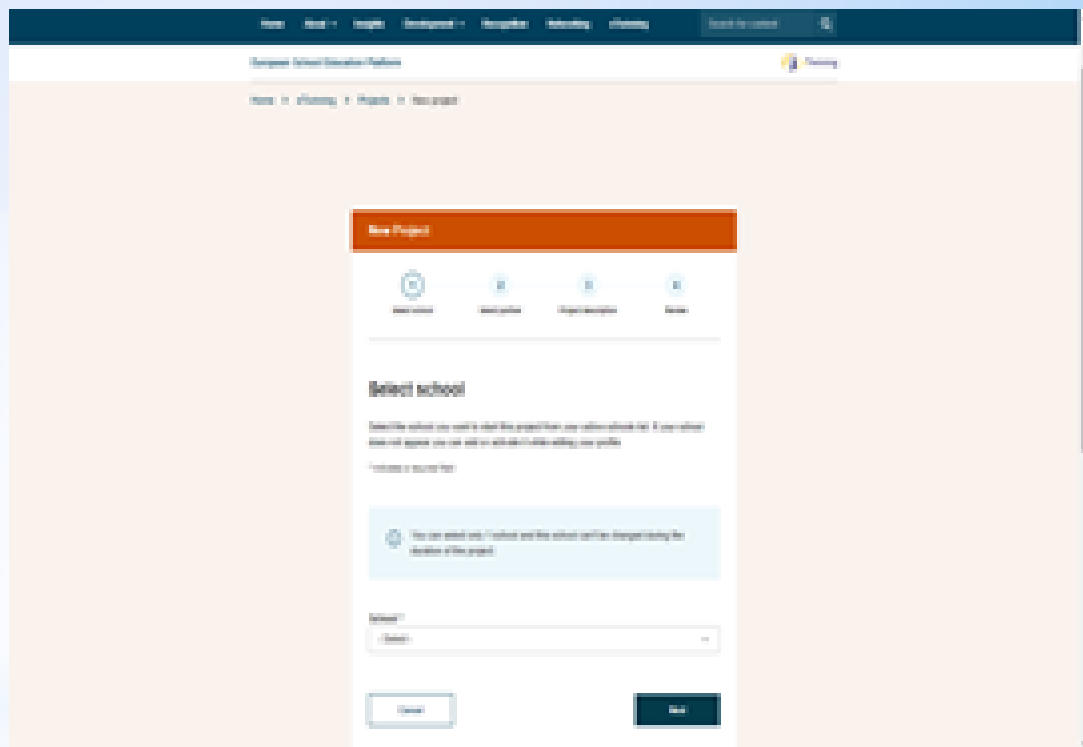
Home About Insights Development Recognition Networking eTwinning

Search for content

European School Education Platform

eTwinning

Home > eTwinning > Projects > New project

New Project

Select school

Select profile

Project description

Review

Select school

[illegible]

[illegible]

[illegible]

School*

- Select -

Cancel

Next